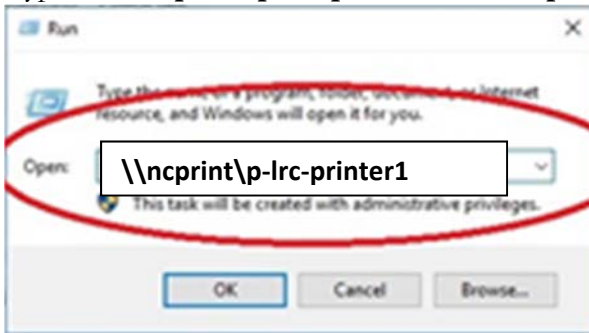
Run

Type the name of a program, folder, document, or Internet resource, and Windows will open it for you.

Open: \\ncprint\p-lrc-printer1

This task will be created with administrative privileges.

OK Cancel Browse...